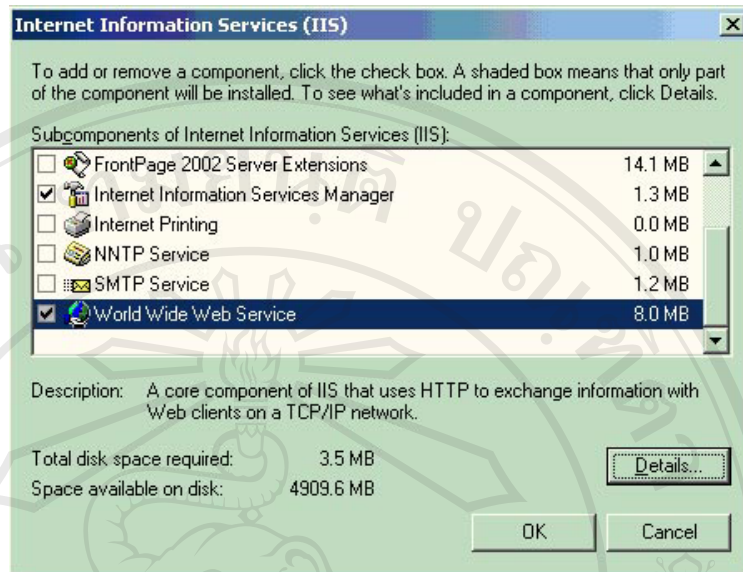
Internet Information Services (IIS)

To add or remove a component, click the check box. A shaded box means that only part of the component will be installed. To see what's included in a component, click Details.

Subcomponents of Internet Information Services (IIS):

| | |
|---|---|
| FrontPage 2002 Server Extensions | 14.1 MB |
| Internet Information Services Manager | 1.3 MB |
| Internet Printing | 0.0 MB |
| NNTP Service | 1.0 MB |
| SMTP Service | 1.2 MB |
| World Wide Web Service | 8.0 MB |

Description: A core component of IIS that uses HTTP to exchange information with Web clients on a TCP/IP network.

Total disk space required: 3.5 MB
Space available on disk: 4909.6 MB

Details...

OK Cancel